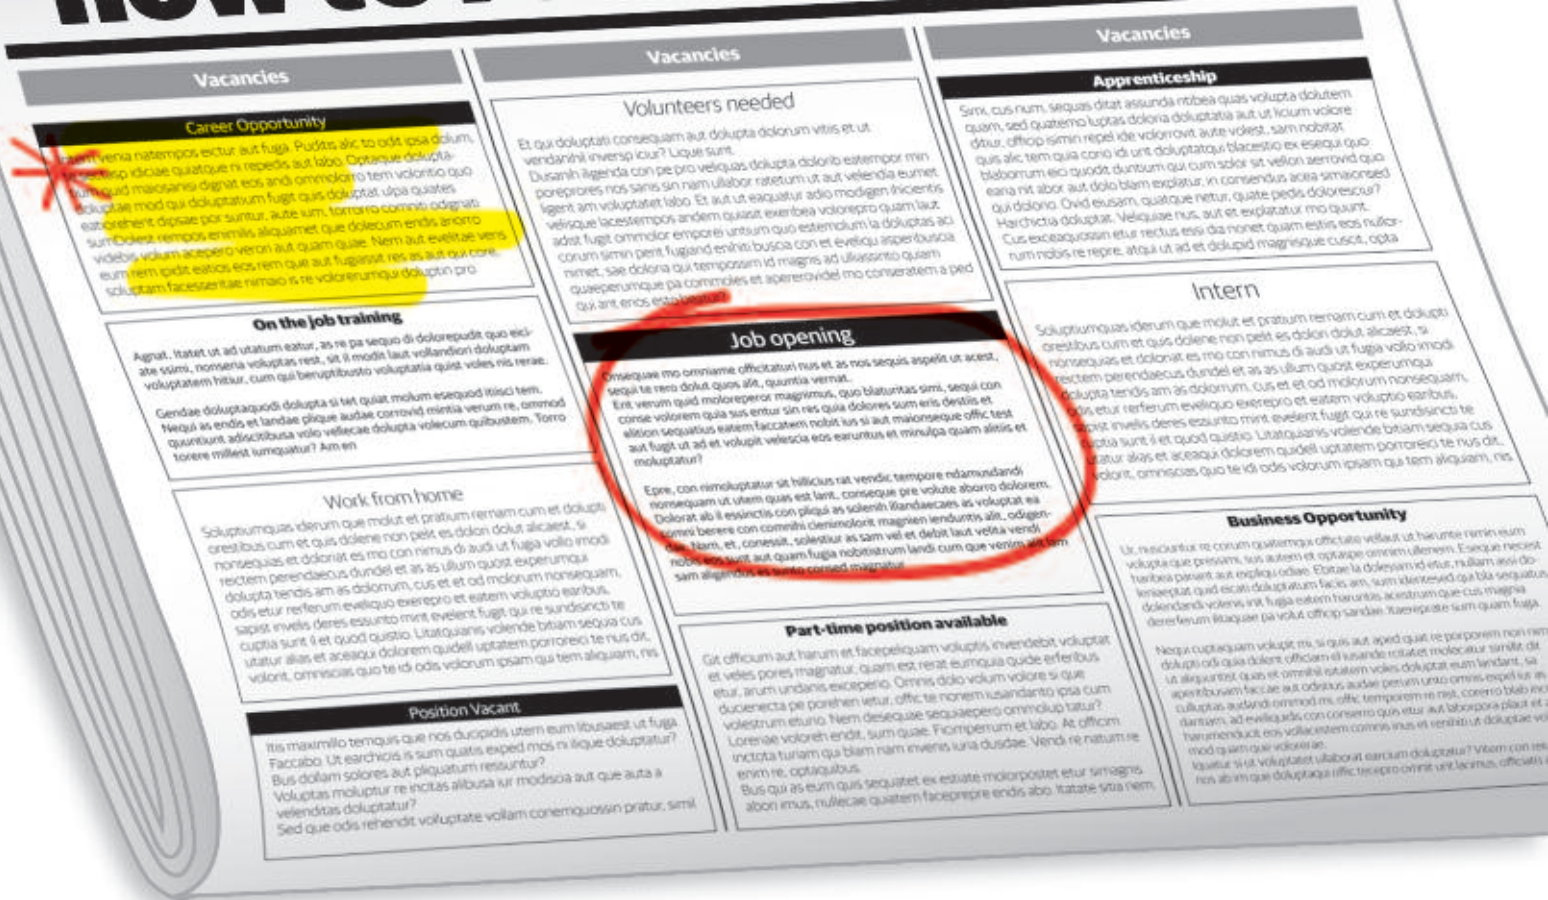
Vacancies

Career Opportunity

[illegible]

On the job training

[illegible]

Work from home

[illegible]

Position Vacant

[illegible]

Vacancies

Volunteers needed

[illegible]

Job opening

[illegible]

Part-time position available

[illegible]

Vacancies

Apprenticeship

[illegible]

Intern

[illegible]

Business Opportunity

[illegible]